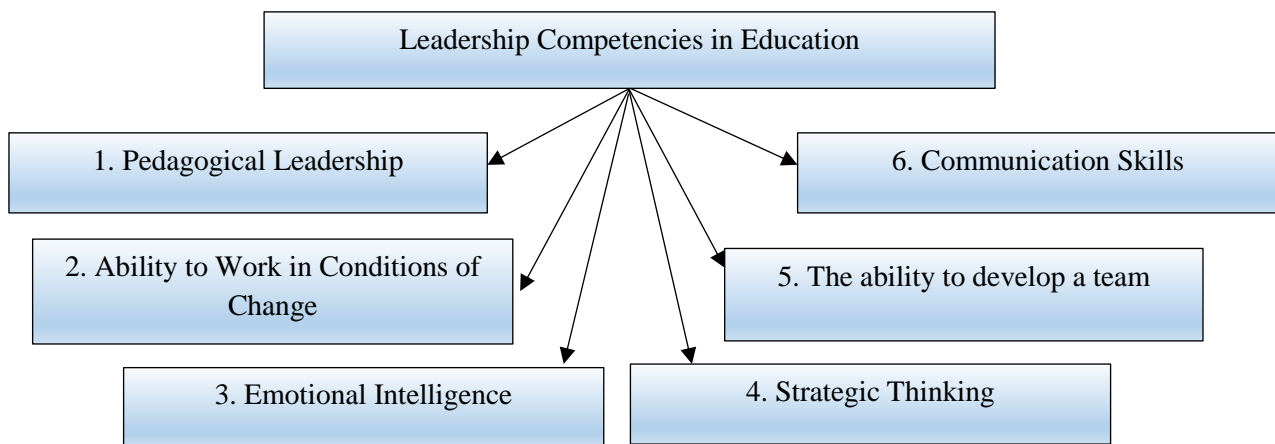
Leadership Competencies in Education

1. Pedagogical Leadership

6. Communication Skills

2. Ability to Work in Conditions of Change

5. The ability to develop a team

3. Emotional Intelligence

4. Strategic Thinking